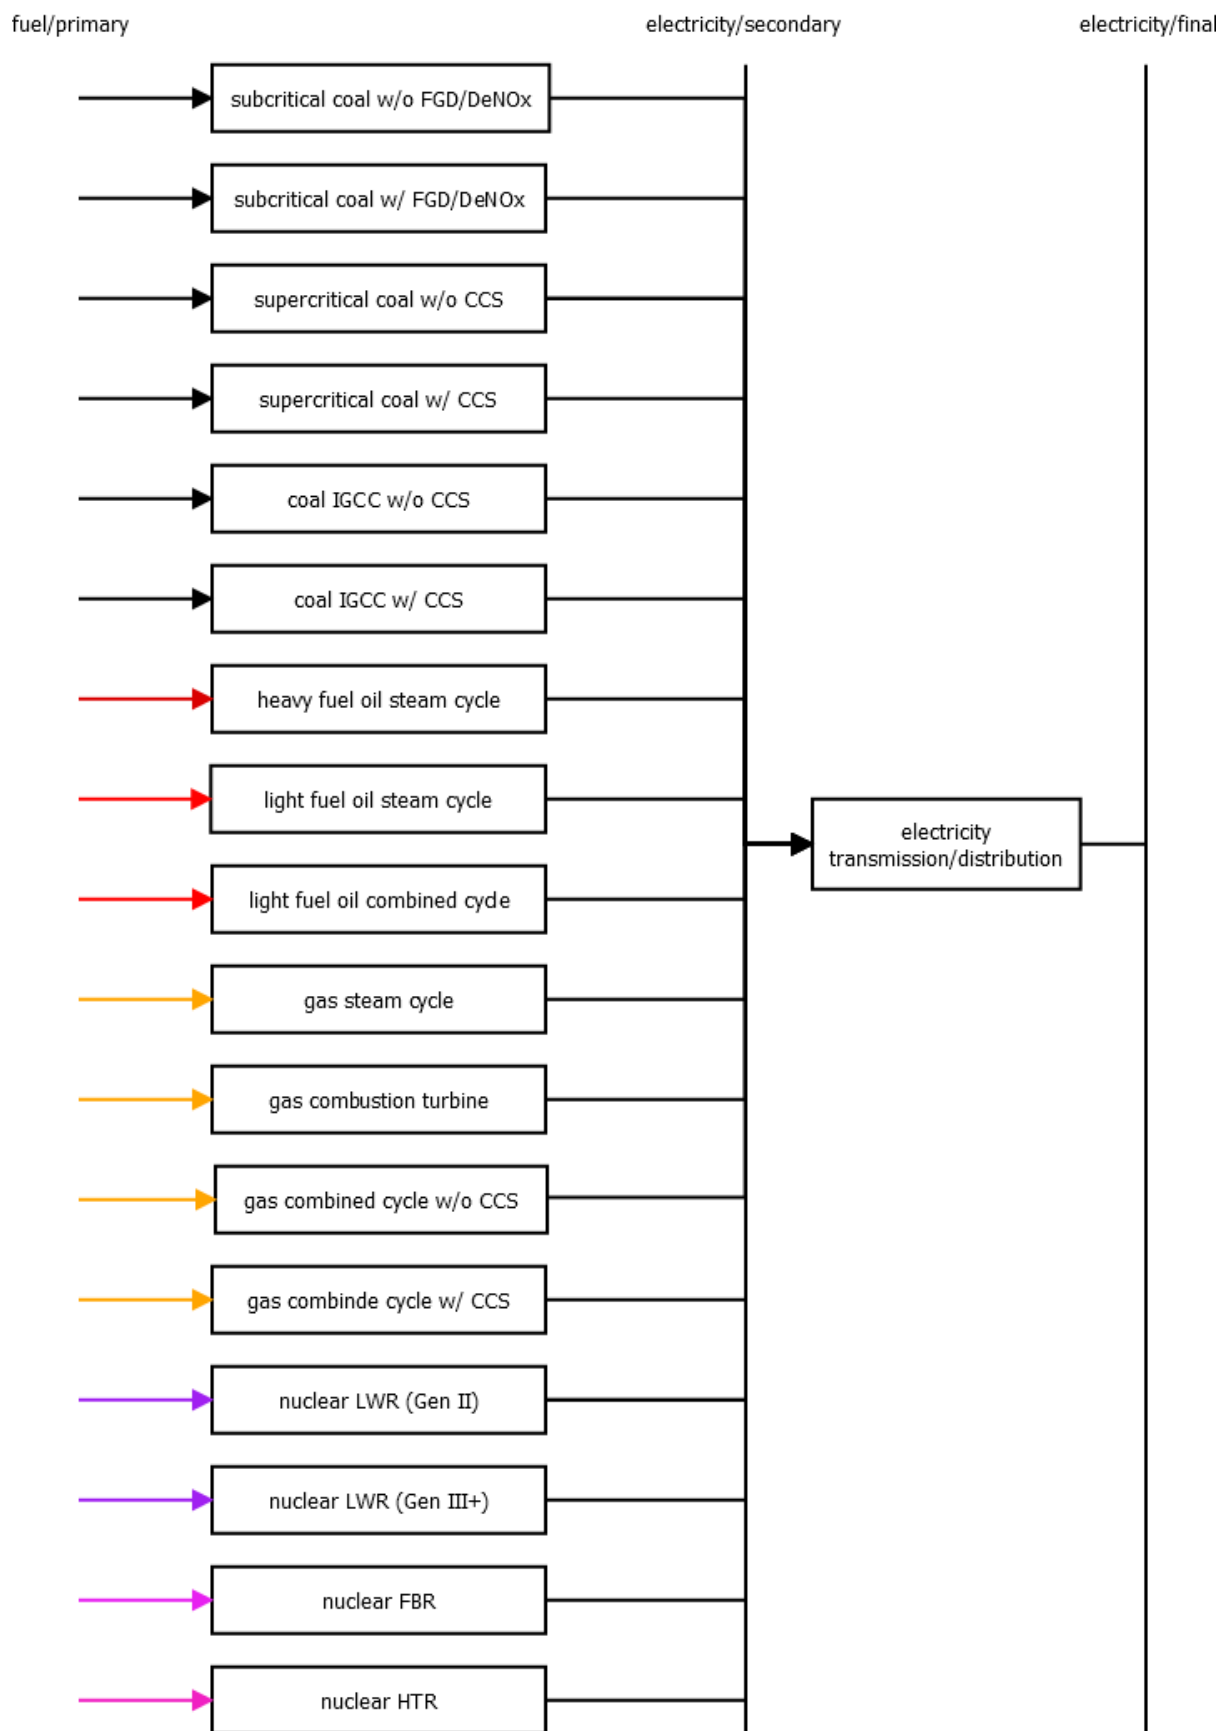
fuel/primary

electricity/secondary

electricity/final

subcritical coal w/o FGD/DeNOx

subcritical coal w/ FGD/DeNOx

supercritical coal w/o CCS

supercritical coal w/ CCS

coal IGCC w/o CCS

coal IGCC w/ CCS

heavy fuel oil steam cycle

light fuel oil steam cycle

light fuel oil combined cycle

gas steam cycle

gas combustion turbine

gas combined cycle w/o CCS

gas combinde cycle w/ CCS

nuclear LWR (Gen II)

nuclear LWR (Gen III+)

nuclear FBR

nuclear HTR

electricity transmission/distribution